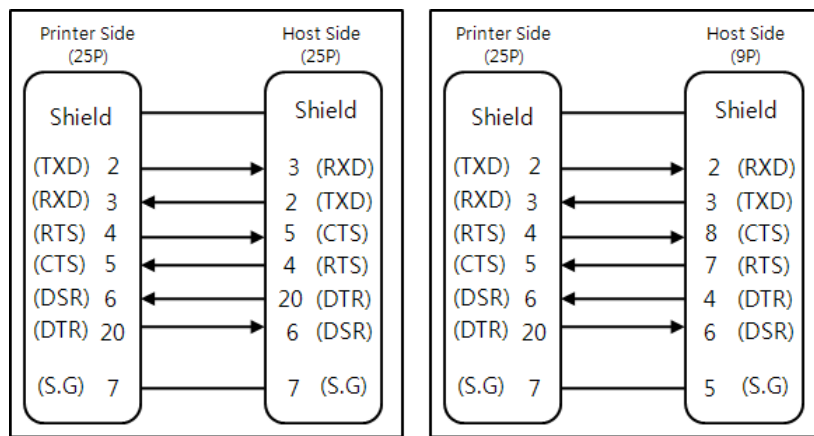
Printer Side
(25P)

Host Side
(25P)

Shield

Shield

(TXD) 2
(RXD) 3
(RTS) 4
(CTS) 5
(DSR) 6
(DTR) 20
(S.G) 7

3 (RXD)
2 (TXD)
5 (CTS)
4 (RTS)
20 (DTR)
6 (DSR)
7 (S.G)

Printer Side
(25P)

Host Side
(9P)

Shield

Shield

(TXD) 2
(RXD) 3
(RTS) 4
(CTS) 5
(DSR) 6
(DTR) 20
(S.G) 7

2 (RXD)
3 (TXD)
8 (CTS)
7 (RTS)
4 (DTR)
6 (DSR)
5 (S.G)